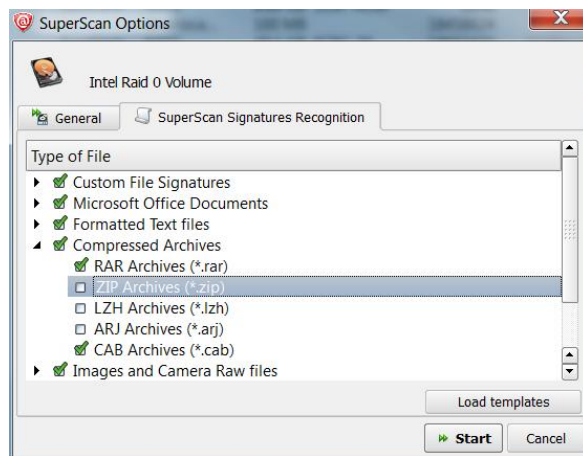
SuperScan Options

Intel Raid 0 Volume

General | SuperScan Signatures Recognition

Type of File

Custom File Signatures
Microsoft Office Documents
Formatted Text files
Compressed Archives
RAR Archives (*.rar)
ZIP Archives (*.zip)
LZH Archives (*.lzh)
ARJ Archives (*.arj)
CAB Archives (*.cab)
Images and Camera Raw files

Load templates

Start | Cancel